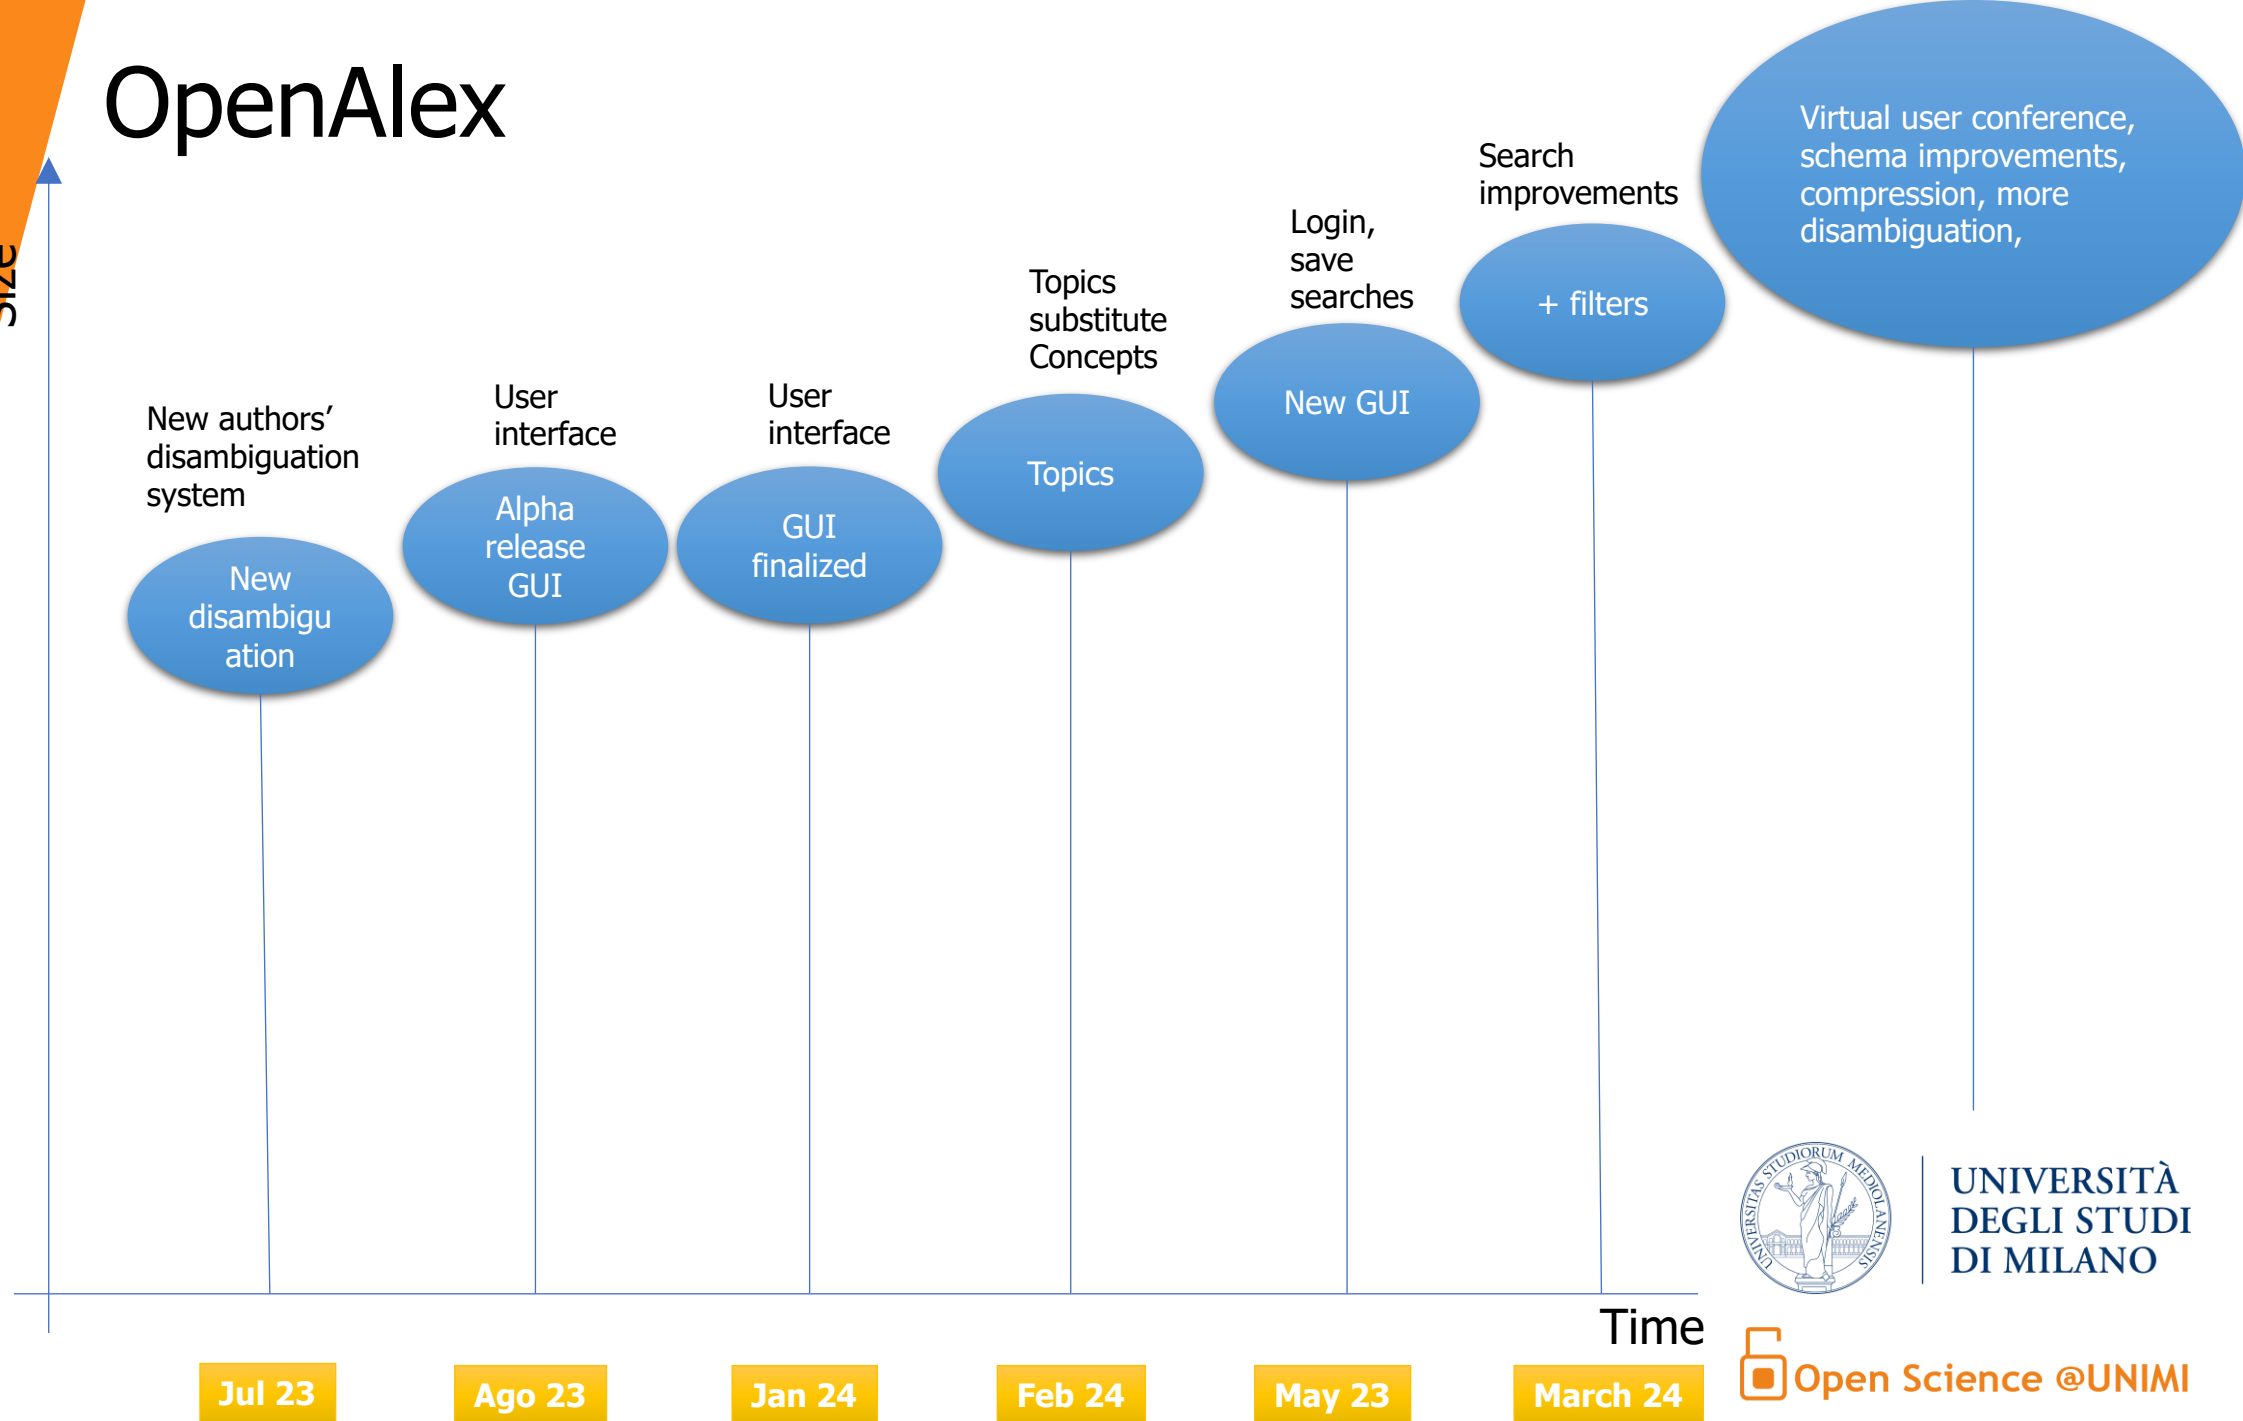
OpenAlex

Size

New authors' disambiguation system

New disambigu ation

User interface

Alpha release GUI

User interface

GUI finalized

Topics substitute Concepts

Topics

Login, save searches

New GUI

Search improvements

+ filters

Virtual user conference, schema improvements, compression, more disambiguation,

Time

Jul 23

Ago 23

Jan 24

Feb 24

May 23

March 24

UNIVERSITAS STUDIORUM MEDIOLANENSIS

UNIVERSITÀ DEGLI STUDI DI MILANO

Open Science @UNIMI